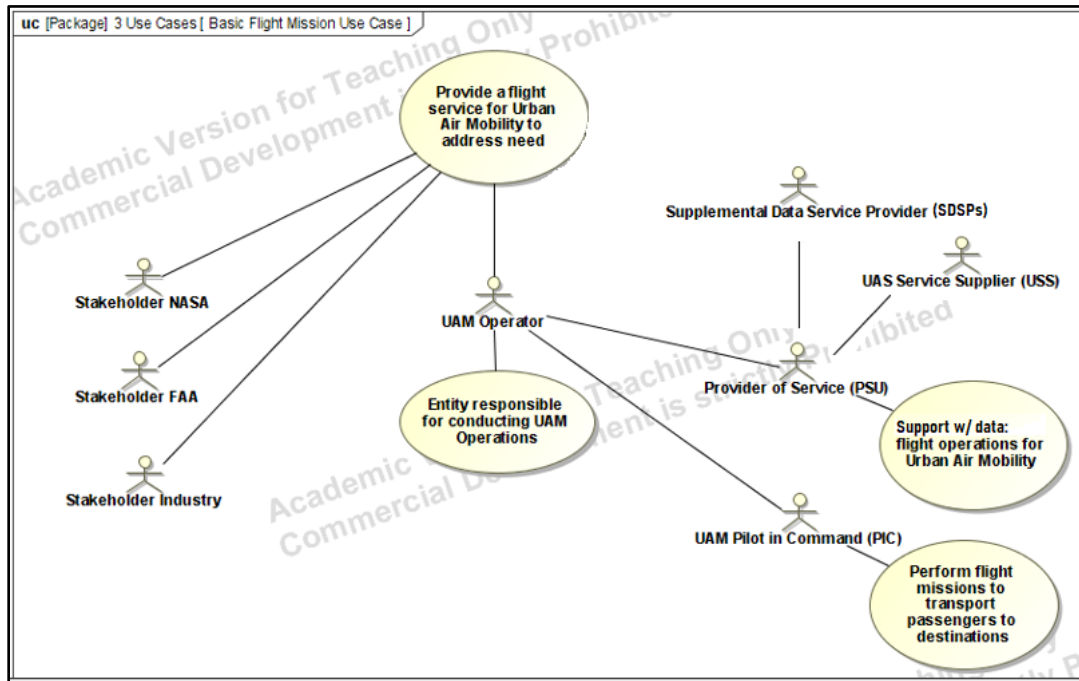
uc [Package] 3 Use Cases [ Basic Flight Mission Use Case ]

Academic Version for Teaching Only
Commercial Development is strictly Prohibited

Provide a flight service for Urban Air Mobility to address need

Stakeholder NASA

Stakeholder FAA

Stakeholder Industry

UAM Operator

Entity responsible for conducting UAM Operations

Supplemental Data Service Provider (SDSPs)

UAS Service Supplier (USS)

Provider of Service (PSU)

Support w/ data: flight operations for Urban Air Mobility

UAM Pilot in Command (PIC)

Perform flight missions to transport passengers to destinations

Academic Version for Teaching Only
Commercial Development is strictly Prohibited